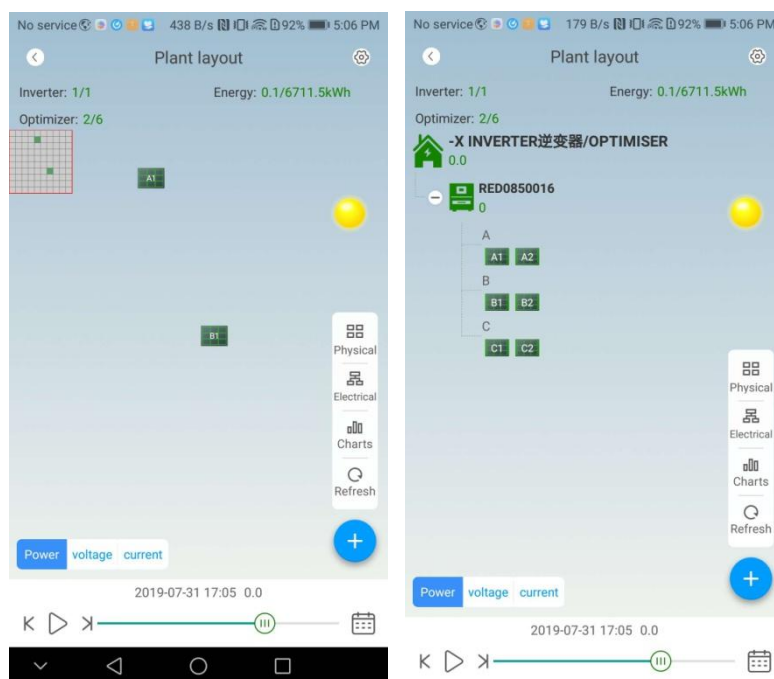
No service 438 B/s 92% 5:06 PM

Plant layout

Inverter: 1/1

Energy: 0.1/6711.5kWh

Optimizer: 2/6

A1

B1

Physical

Electrical

Charts

Refresh

Power voltage current

2019-07-31 17:05 0.0

No service 179 B/s 92% 5:06 PM

Plant layout

Inverter: 1/1

Energy: 0.1/6711.5kWh

Optimizer: 2/6

-X INVERTER逆变器/OPTIMISER

0.0

RED0850016

0

A

A1 A2

B

B1 B2

C

C1 C2

Physical

Electrical

Charts

Refresh

Power voltage current

2019-07-31 17:05 0.0